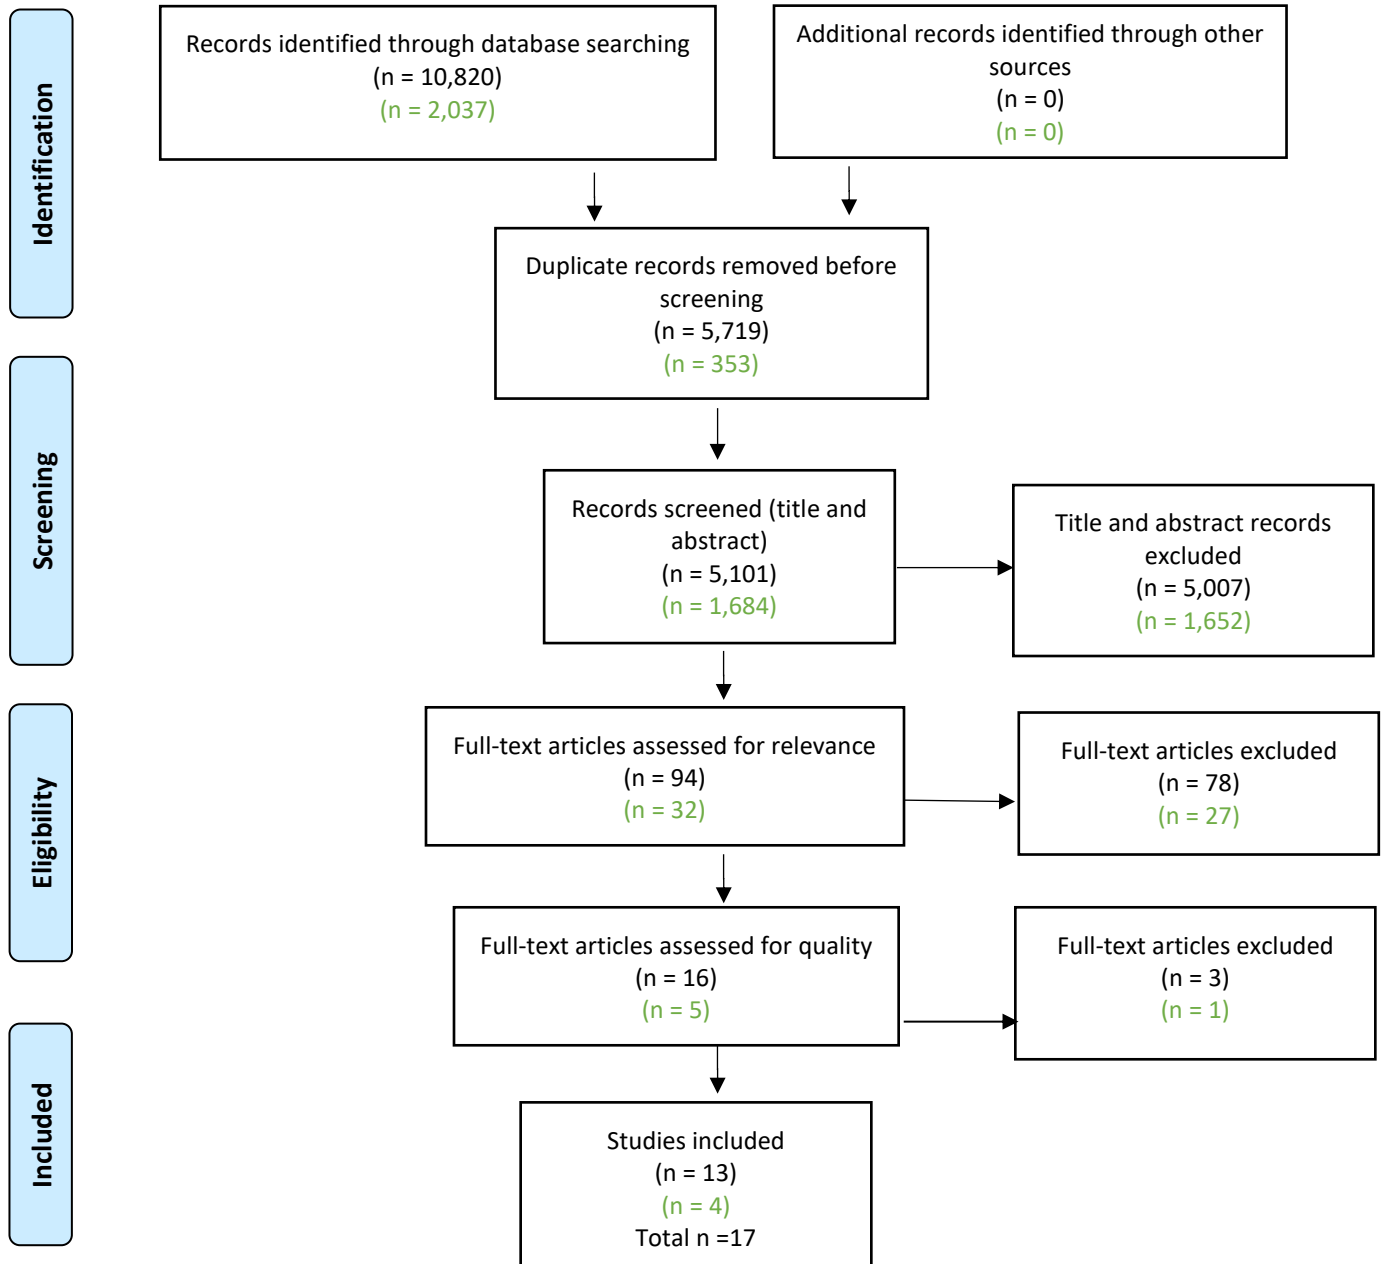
Identification

Records identified through database searching
(n = 10,820)
(n = 2,037)

Additional records identified through other sources
(n = 0)
(n = 0)

Duplicate records removed before screening
(n = 5,719)
(n = 353)

Screening

Records screened (title and abstract)
(n = 5,101)
(n = 1,684)

Title and abstract records excluded
(n = 5,007)
(n = 1,652)

Eligibility

Full-text articles assessed for relevance
(n = 94)
(n = 32)

Full-text articles excluded
(n = 78)
(n = 27)

Full-text articles assessed for quality
(n = 16)
(n = 5)

Full-text articles excluded
(n = 3)
(n = 1)

Included

Studies included
(n = 13)
(n = 4)
Total n =17